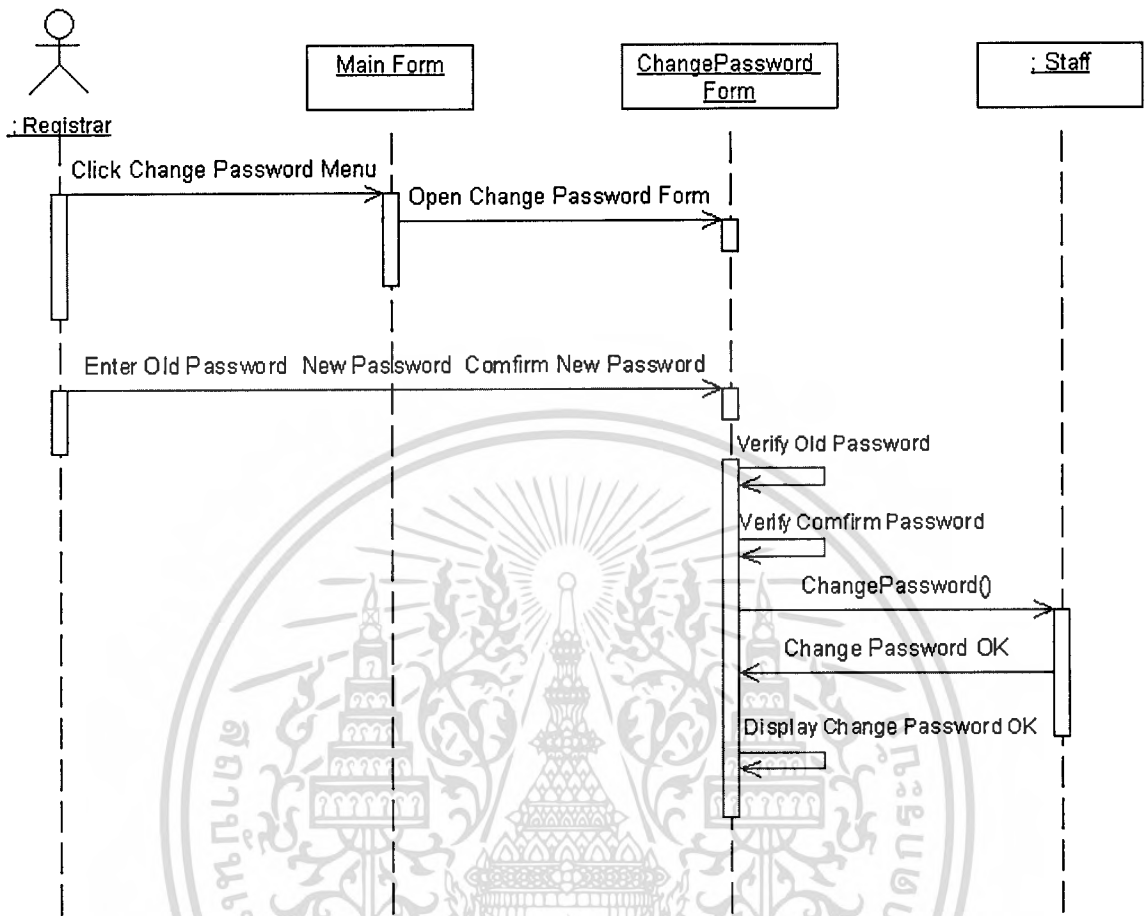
: Registrar

Main Form

ChangePassword Form

: Staff

Click Change Password Menu

Open Change Password Form

Enter Old Password New Password Comfirm New Password

Verify Old Password

Verify Comfirm Password

ChangePassword()

Change Password OK

Display Change Password OK